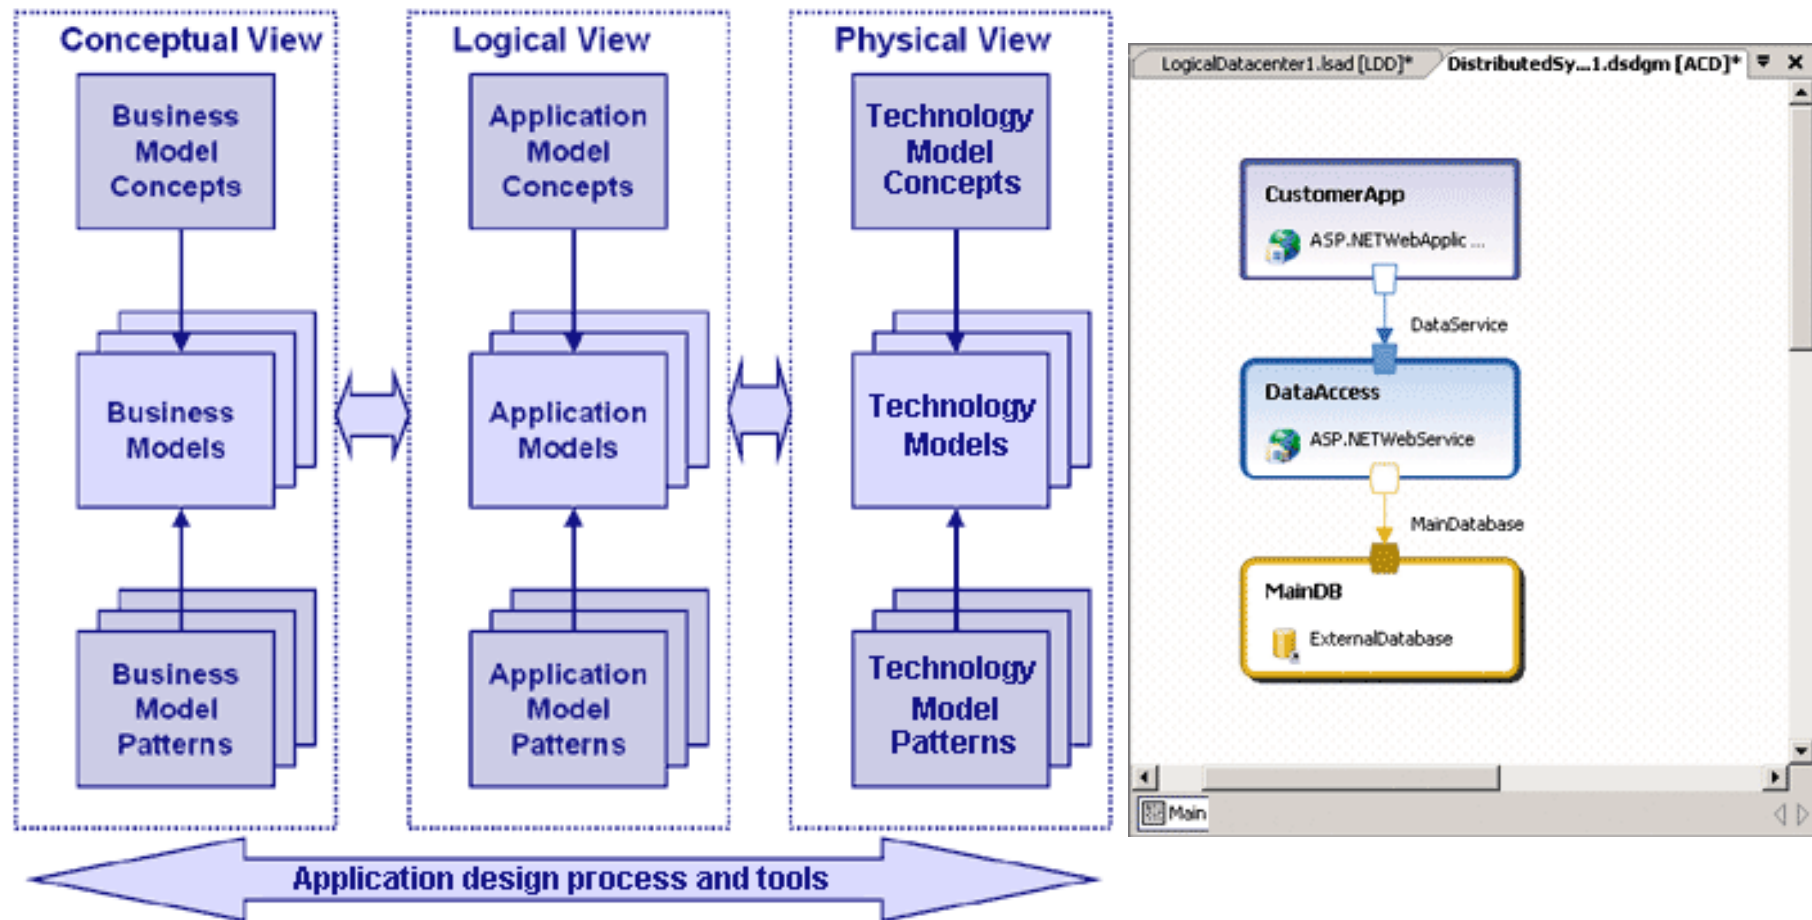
Conceptual View

Business Model Concepts

Business Models

Business Model Patterns

Logical View

Application Model Concepts

Application Models

Application Model Patterns

Physical View

Technology Model Concepts

Technology Models

Technology Model Patterns

Application design process and tools

LogicalDatacenter1.lsad [LDD]* DistributedSy...1.dsdgm [ACD]*

CustomerApp

ASP.NETWebApplic ...

DataService

DataAccess

ASP.NETWebService

MainDatabase

MainDB

ExternalDatabase

Main